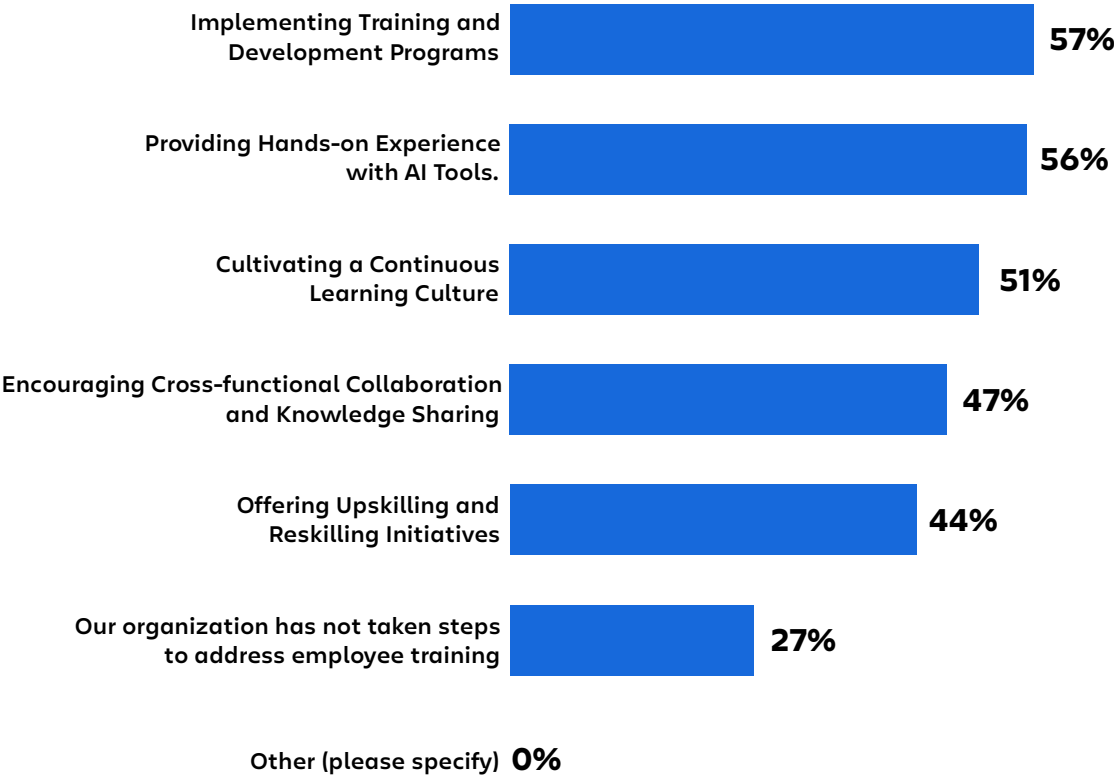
Implementing Training and Development Programs 57%

Providing Hands-on Experience with AI Tools. 56%

Cultivating a Continuous Learning Culture 51%

Encouraging Cross-functional Collaboration and Knowledge Sharing 47%

Offering Upskilling and Reskilling Initiatives 44%

Our organization has not taken steps to address employee training 27%

Other (please specify) 0%